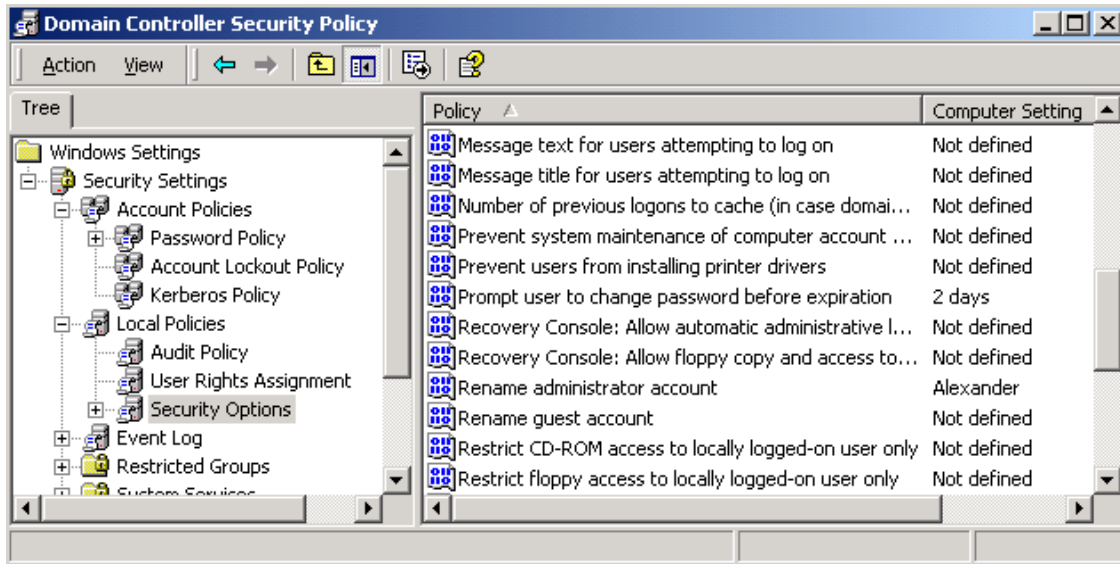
Domain Controller Security Policy

Action View

Tree

Windows Settings
Security Settings
Account Policies
Password Policy
Account Lockout Policy
Kerberos Policy
Local Policies
Audit Policy
User Rights Assignment
Security Options
Event Log
Restricted Groups
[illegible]

| Policy | Computer Setting |
|---|---|
| Message text for users attempting to log on | Not defined |
| Message title for users attempting to log on | Not defined |
| Number of previous logons to cache (in case domai... | Not defined |
| Prevent system maintenance of computer account ... | Not defined |
| Prevent users from installing printer drivers | Not defined |
| Prompt user to change password before expiration | 2 days |
| Recovery Console: Allow automatic administrative l... | Not defined |
| Recovery Console: Allow floppy copy and access to... | Not defined |
| Rename administrator account | Alexander |
| Rename guest account | Not defined |
| Restrict CD-ROM access to locally logged-on user only | Not defined |
| Restrict floppy access to locally logged-on user only | Not defined |